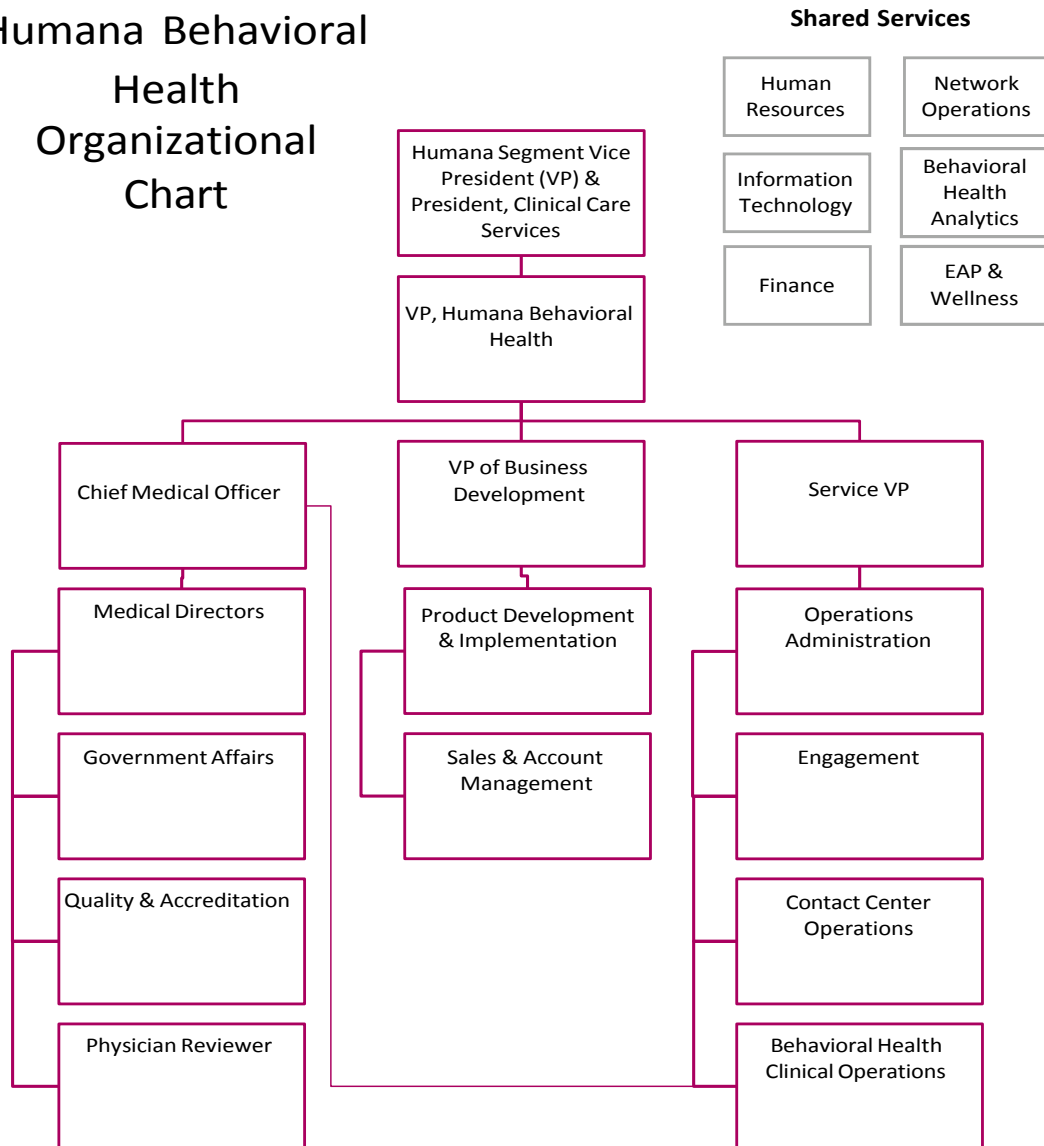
Humana Behavioral Health Organizational Chart

Shared Services

Human Resources

Network Operations

Information Technology

Behavioral Health Analytics

Finance

EAP & Wellness

Humana Segment Vice President (VP) & President, Clinical Care Services

VP, Humana Behavioral Health

Chief Medical Officer

VP of Business Development

Service VP

Medical Directors

Government Affairs

Quality & Accreditation

Physician Reviewer

Product Development & Implementation

Sales & Account Management

Operations Administration

Engagement

Contact Center Operations

Behavioral Health Clinical Operations